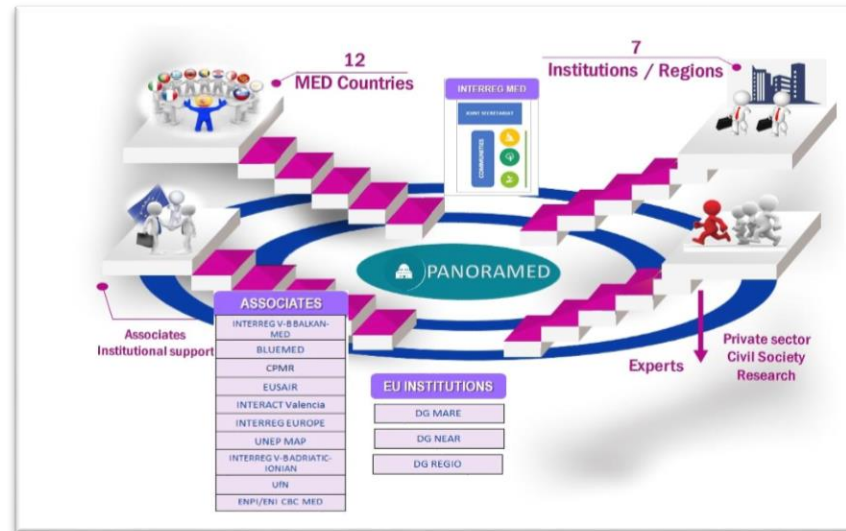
12
MED Countries

7
Institutions / Regions

INTERREG MED

JOINT SECRETARIAT

COMMUNITIES

PANORAMED

ASSOCIATES
INTERREG V-B BALKAN-MED
BLUEMED
CPMR
EUSAIR
INTERACT Valencia
INTERREG EUROPE
UNEP MAP
INTERREG V-B ADRIATIC-IONIAN
UfM
ENPI/ENI CBC MED

Associates
Institutional support

EU INSTITUTIONS
DG MARE
DG NEAR
DG REGIO

Experts

Private sector
Civil Society
Research